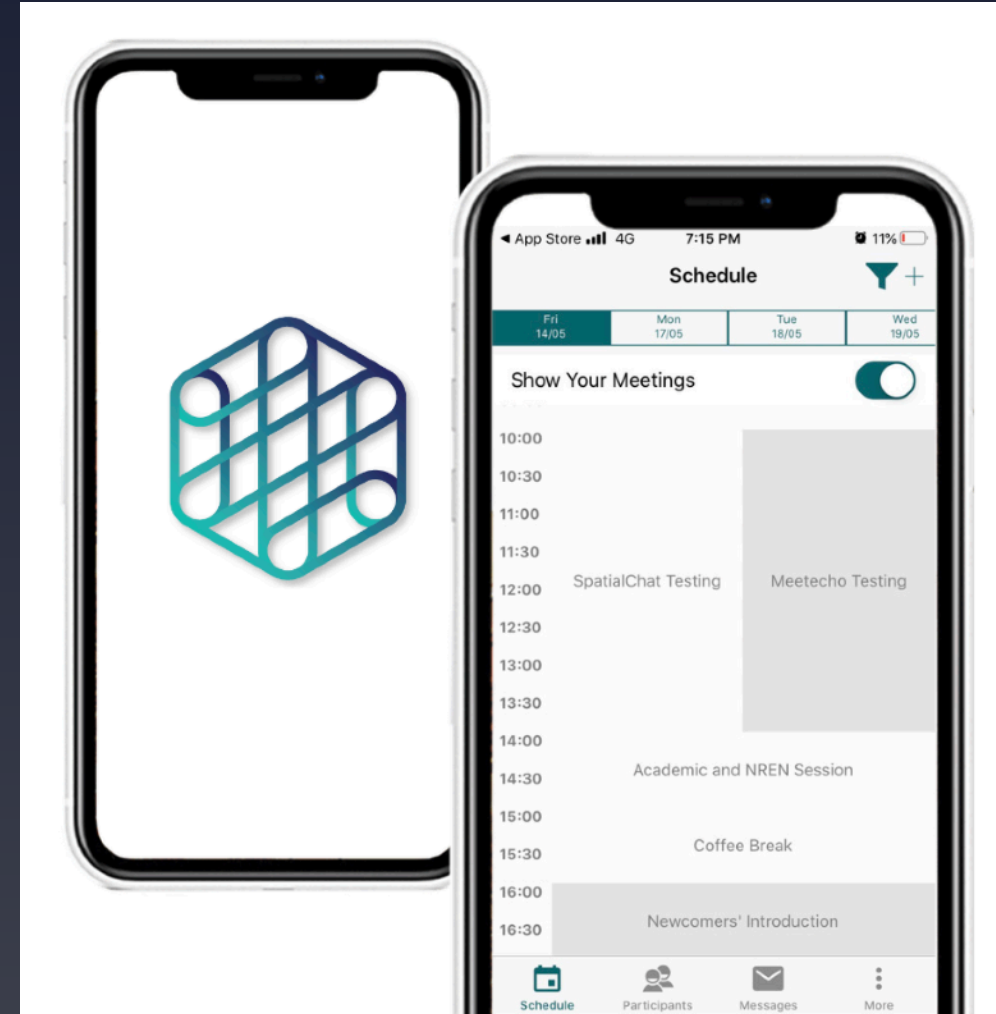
◄ App Store 4G 7:15 PM 11%

Schedule

Fri 14/05 | Mon 17/05 | Tue 18/05 | Wed 19/05

Show Your Meetings

10:00
10:30
11:00
11:30
12:00
12:30
13:00
13:30
14:00
14:30
15:00
15:30
16:00
16:30

SpatialChat Testing

Meetecho Testing

Academic and NREN Session

Coffee Break

Newcomers' Introduction

Schedule Participants Messages More